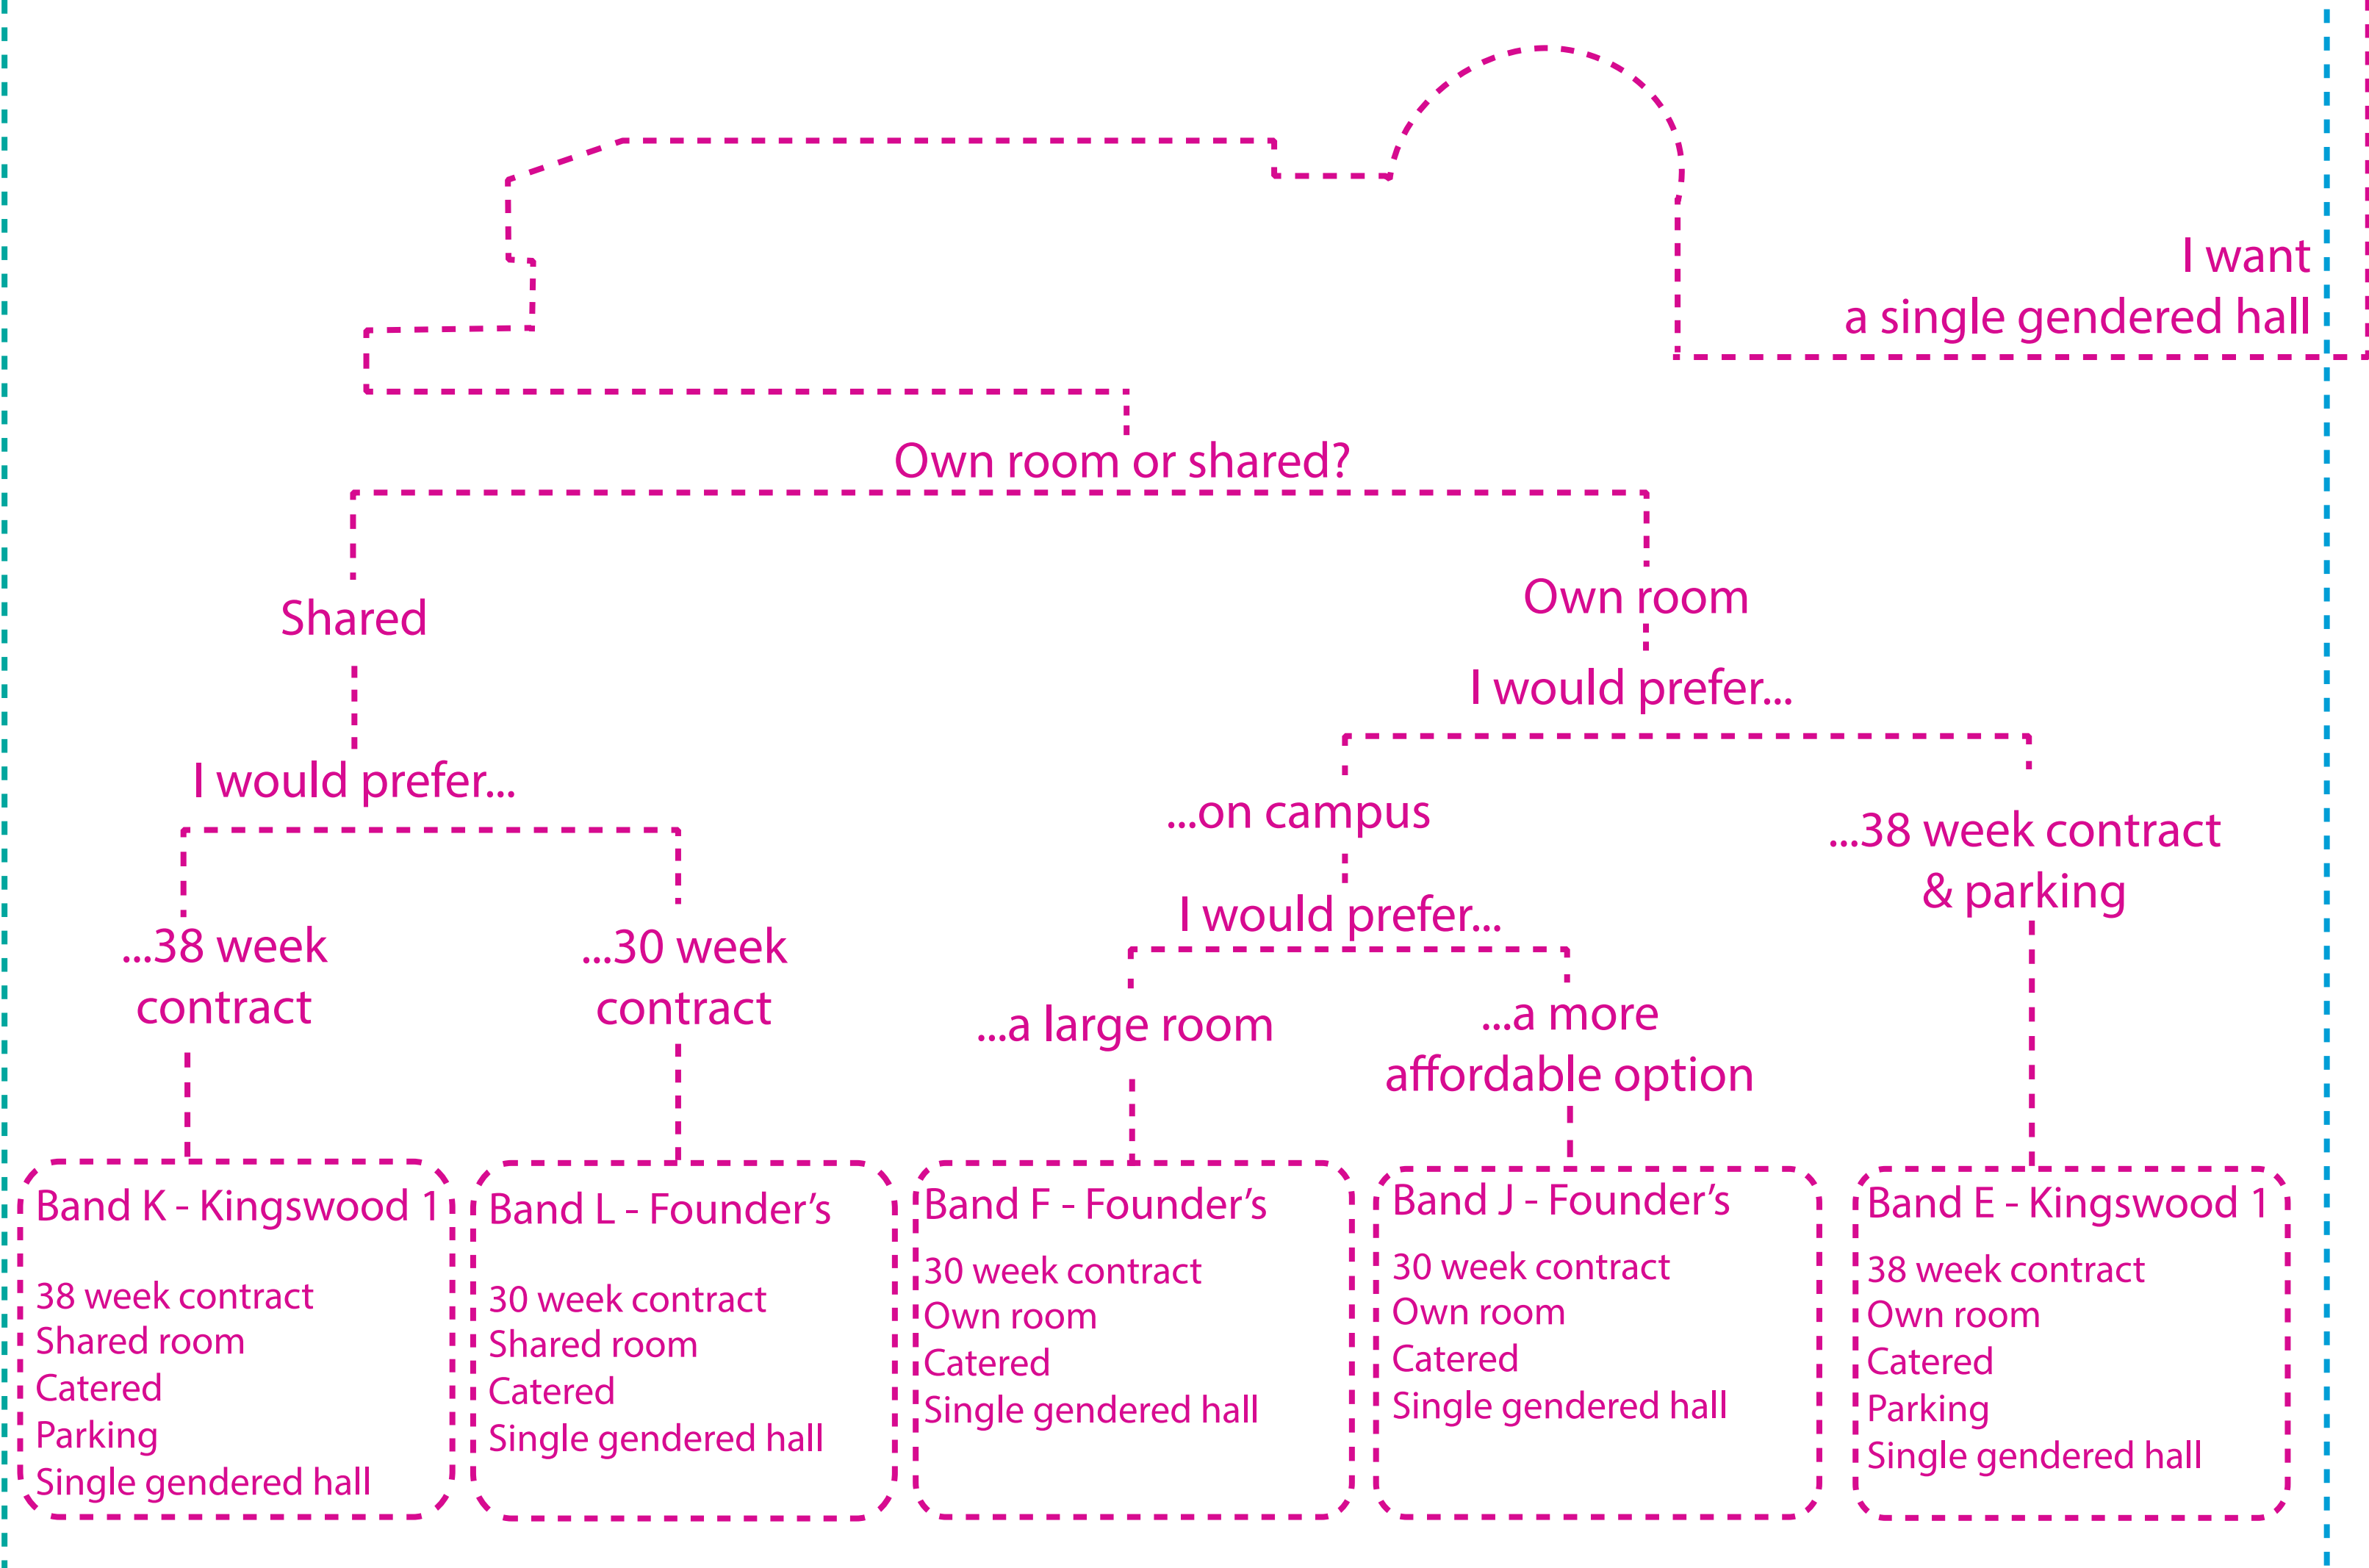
I want
a single gendered hall

Own room or shared?

Shared

I would prefer...

...38 week contract

...30 week contract

Own room

I would prefer...

...on campus

I would prefer...

...a large room

...a more affordable option

...38 week contract & parking

Band K - Kingswood 1

38 week contract
Shared room
Catered
Parking
Single gendered hall

Band L - Founder's

30 week contract
Shared room
Catered
Single gendered hall

Band F - Founder's

30 week contract
Own room
Catered
Single gendered hall

Band J - Founder's

30 week contract
Own room
Catered
Single gendered hall

Band E - Kingswood 1

38 week contract
Own room
Catered
Parking
Single gendered hall